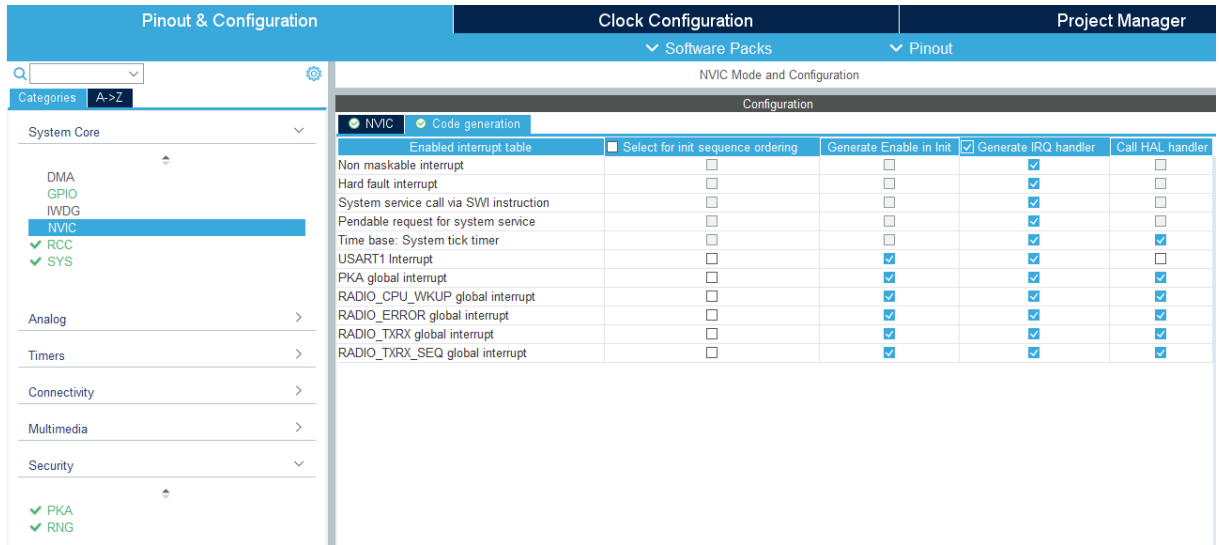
Pinout & Configuration | Clock Configuration | Project Manager

Software Packs | Pinout

Categories | A->Z

System Core

DMA
GPIO
IWDG
NVIC
RCC
SYS

Analog

Timers

Connectivity

Multimedia

Security

PKA
RNG

NVIC Mode and Configuration

Configuration

NVIC | Code generation

| Enabled interrupt table | Select for init sequence ordering | Generate Enable in Init | Generate IRQ handler | Call HAL handler |
|---|---|---|---|---|
| Non maskable interrupt | | | ✓ | |
| Hard fault interrupt | | | ✓ | |
| System service call via SWI instruction | | | ✓ | |
| Pendable request for system service | | | ✓ | |
| Time base: System tick timer | | | ✓ | ✓ |
| USART1 Interrupt | | ✓ | ✓ | |
| PKA global interrupt | | ✓ | ✓ | ✓ |
| RADIO_CPU_WKUP global interrupt | | ✓ | ✓ | ✓ |
| RADIO_ERROR global interrupt | | ✓ | ✓ | ✓ |
| RADIO_TXRX global interrupt | | ✓ | ✓ | ✓ |
| RADIO_TXRX_SEQ global interrupt | | ✓ | ✓ | ✓ |